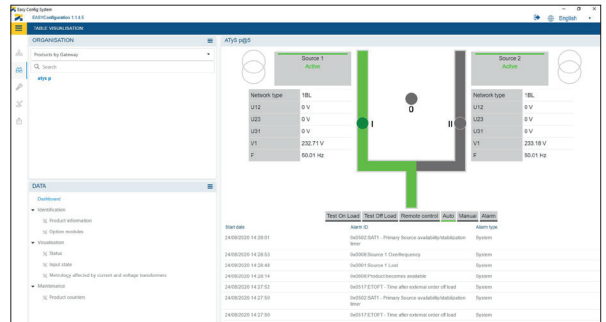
Easy Config System
EASYConfiguration 1.1.4.5
English
TABLE VISUALISATION
ORGANISATION
Products by Gateway
Search
atys p
DATA
Dashboard
Identification
Product information
Option modules
Visualisation
Status
Input state
Metrology affected by current and voltage transformers
Maintenance
Product counters
ATyS p@5
Source 1
Active
Source 2
Active

| Network type | 1BL |
|---|---|
| U12 | 0 V |
| U23 | 0 V |
| U31 | 0 V |
| V1 | 232.71 V |
| F | 50.01 Hz |

I
0
II

| Network type | 1BL |
|---|---|
| U12 | 0 V |
| U23 | 0 V |
| U31 | 0 V |
| V1 | 233.18 V |
| F | 50.01 Hz |

Test On Load | Test Off Load | Remote control | Auto | Manual | Alarm

| Start date | Alarm ID | Alarm type |
|---|---|---|
| 24/08/2020 14:29:01 | 0x0502:SAT1 - Primary Source availability/stabilization timer | System |
| 24/08/2020 14:28:53 | 0x0908:Source 1 Overfrequency | System |
| 24/08/2020 14:28:49 | 0x0900:Product becomes available | System |
| 24/08/2020 14:28:14 | 0x0900:Product becomes available | System |
| 24/08/2020 14:27:52 | 0x0517:ETOFT - Time after external order off load | System |
| 24/08/2020 14:27:50 | 0x0502:SAT1 - Primary Source availability/stabilization timer | System |
| 24/08/2020 14:27:50 | 0x0517:ETOFT - Time after external order off load | System |